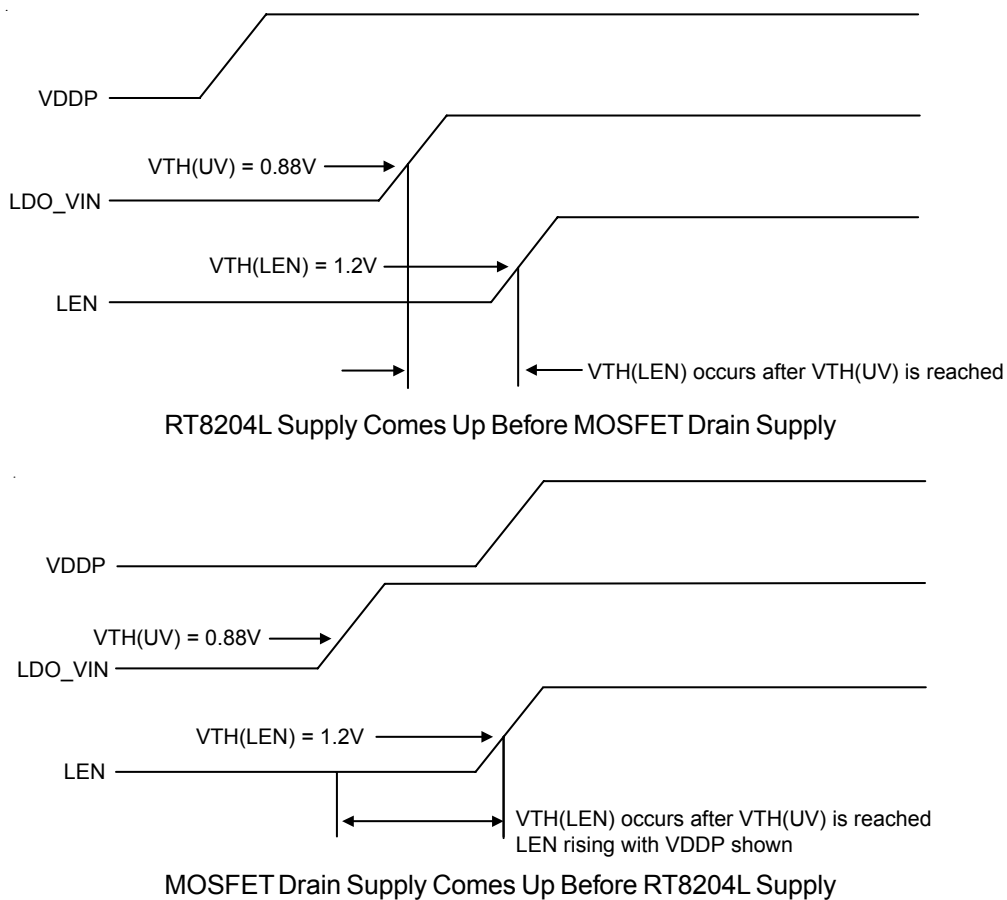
VDDP

VTH(UV) = 0.88V

LDO_VIN

VTH(LEN) = 1.2V

LEN

VTH(LEN) occurs after VTH(UV) is reached

RT8204L Supply Comes Up Before MOSFET Drain Supply

VDDP

VTH(UV) = 0.88V

LDO_VIN

VTH(LEN) = 1.2V

LEN

VTH(LEN) occurs after VTH(UV) is reached
LEN rising with VDDP shown

MOSFET Drain Supply Comes Up Before RT8204L Supply